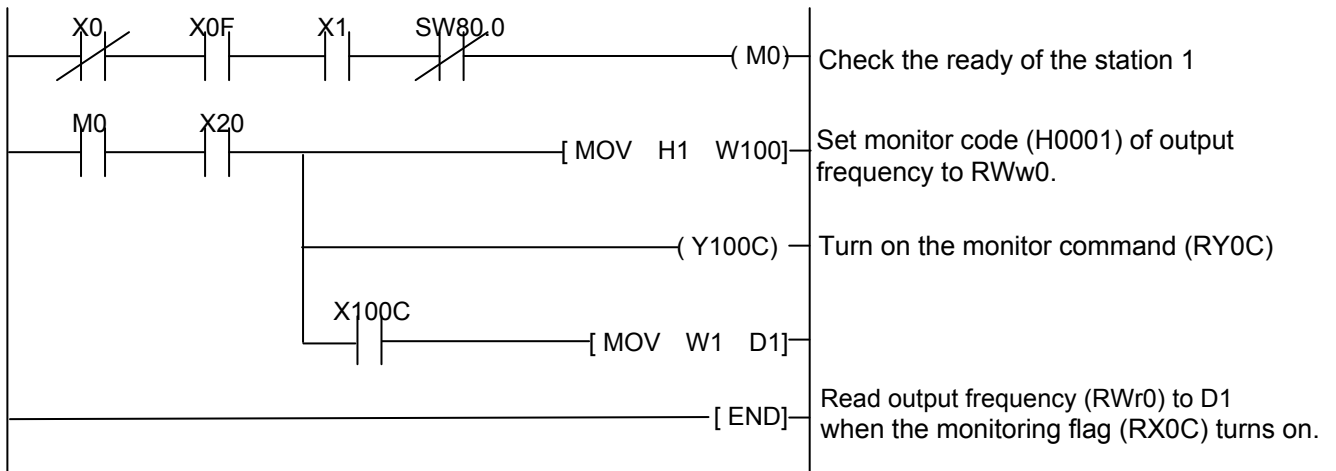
X0 X0F X1 SW80.0

( M0)

Check the ready of the station 1

M0 X20

[ MOV H1 W100]

Set monitor code (H0001) of output frequency to RWw0.

( Y100C)

Turn on the monitor command (RY0C)

X100C

[ MOV W1 D1]

[ END]

Read output frequency (RWr0) to D1 when the monitoring flag (RX0C) turns on.